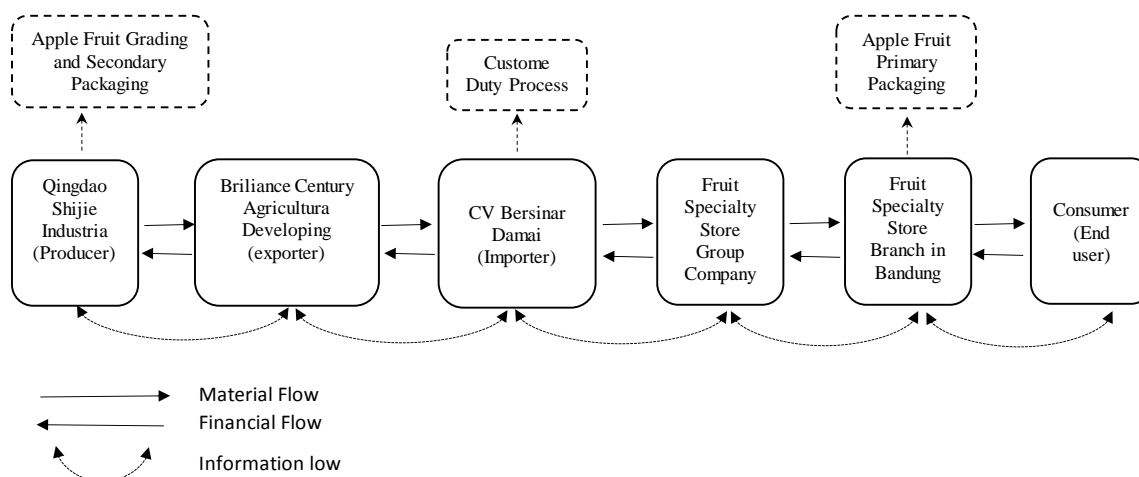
Apple Fruit Grading and Secondary Packaging

Custome Duty Process

Apple Fruit Primary Packaging

Qingdao Shijie Industria (Producer)

Briliance Century Agricultura Developing (exporter)

CV Bersinar Damai (Importer)

Fruit Specialty Store Group Company

Fruit Specialty Store Branch in Bandung

Consumer (End user)

Material Flow
Financial Flow
Information low